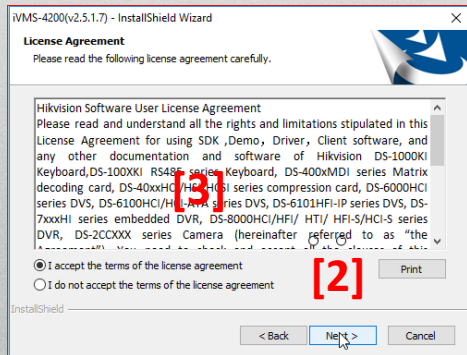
iVMS-4200(v2.5.1.7) - InstallShield Wizard

License Agreement
Please read the following license agreement carefully.

Hikvision Software User License Agreement
Please read and understand all the rights and limitations stipulated in this License Agreement for using SDK ,Demo, Driver, Client software, and any other documentation and software of Hikvision DS-1000KI Keyboard,DS-100XKI RS48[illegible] series Keyboard, DS-400xMDI series Matrix decoding card, DS-40xxHC/H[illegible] series compression card, DS-6000HCI series DVS, DS-6100HCI/H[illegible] series DVS, DS-6101HFI-IP series DVS, DS-7xxxHI series embedded DVR, DS-8000HCI/HFI/ HTI/ HFI-S/HCI-S series DVR, DS-2CCXXX series Camera (hereinafter referred to as "the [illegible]

[3]

I accept the terms of the license agreement
I do not accept the terms of the license agreement

[2]

Print

InstallShield

< Back
Next >
Cancel